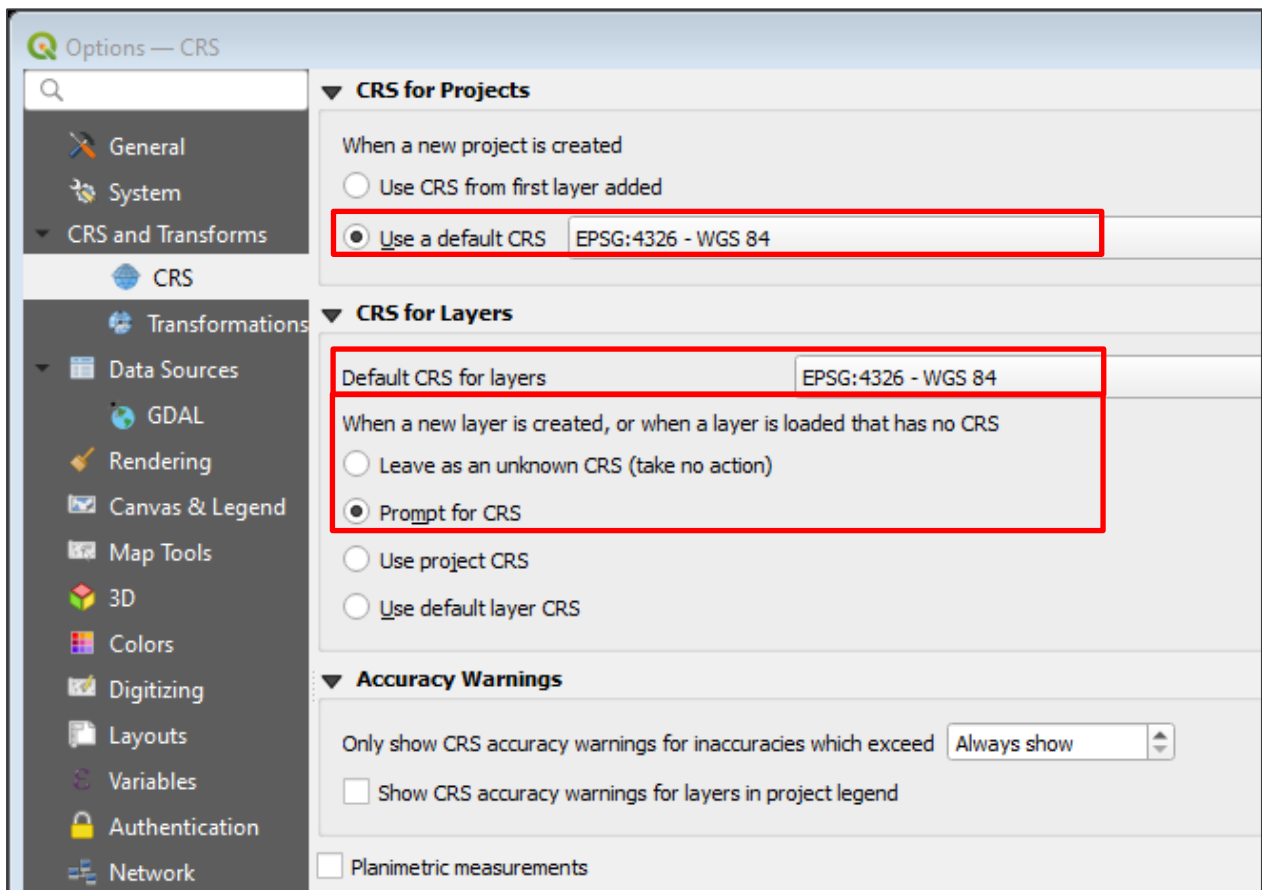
Options — CRS

General
System
CRS and Transforms
CRS
Transformations
Data Sources
GDAL
Rendering
Canvas & Legend
Map Tools
3D
Colors
Digitizing
Layouts
Variables
Authentication
Network

CRS for Projects

When a new project is created

Use CRS from first layer added

Use a default CRS EPSG:4326 - WGS 84

CRS for Layers

Default CRS for layers EPSG:4326 - WGS 84

When a new layer is created, or when a layer is loaded that has no CRS

Leave as an unknown CRS (take no action)

Prompt for CRS

Use project CRS

Use default layer CRS

Accuracy Warnings

Only show CRS accuracy warnings for inaccuracies which exceed Always show

Show CRS accuracy warnings for layers in project legend

Planimetric measurements